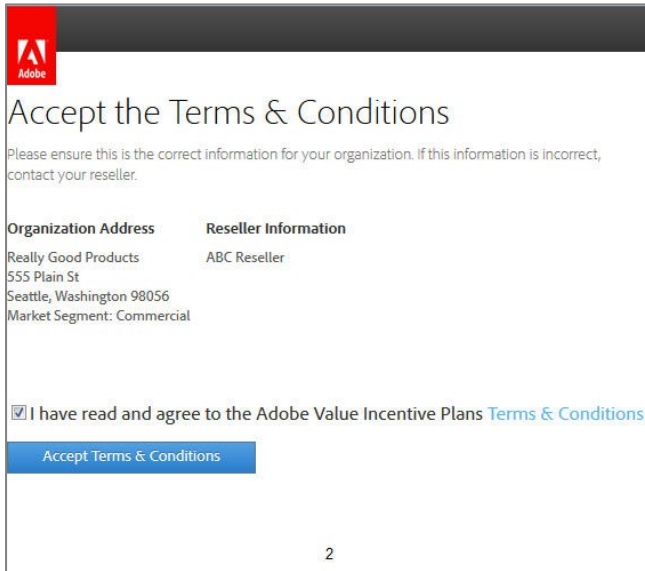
Adobe

Accept the Terms & Conditions

Please ensure this is the correct information for your organization. If this information is incorrect, contact your reseller.

Organization Address

Really Good Products
555 Plain St
Seattle, Washington 98056
Market Segment: Commercial

Reseller Information

ABC Reseller

I have read and agree to the Adobe Value Incentive Plans Terms & Conditions

Accept Terms & Conditions

2